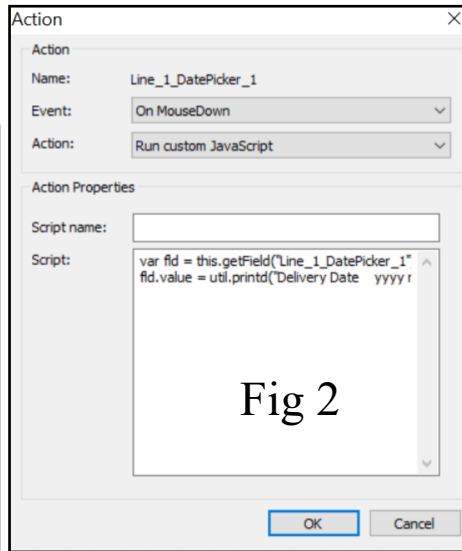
Action
×
Action
Name: Line_1_DatePicker_1
Event: On MouseDown
Action: Run custom JavaScript
Action Properties
Script name:
Script:
var fld = this.getField("Line_1_DatePicker_1"
fld.value = util.printd("Delivery Date yyyy r
Fig 2
OK
Cancel